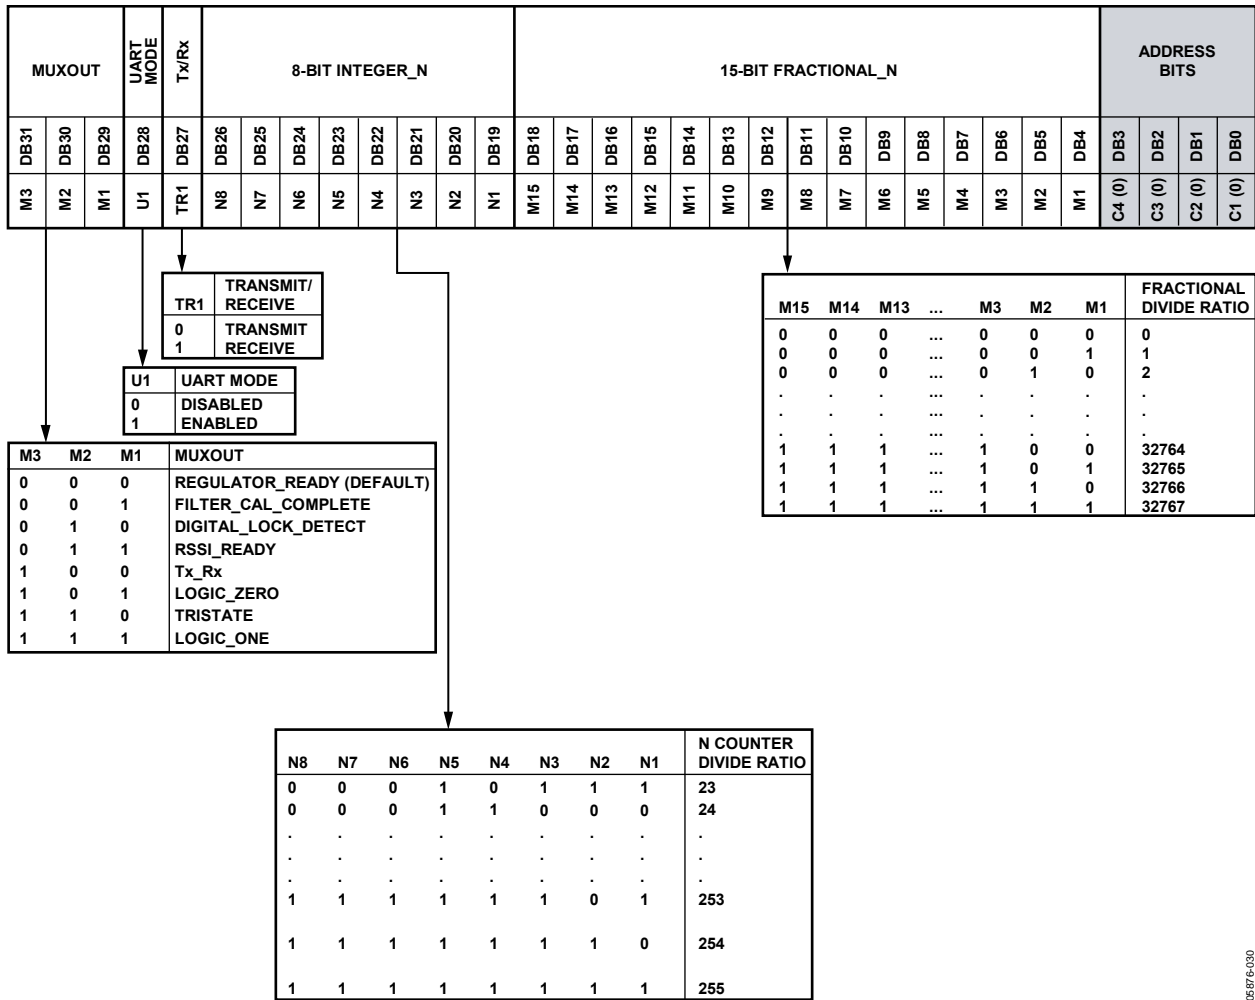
| MUXOUT | | | UART MODE | Tx/Rx | 8-BIT INTEGER_N | | | | | | | | 15-BIT FRACTIONAL_N | | | | | | | | | | | | | | | ADDRESS BITS | | | |
|---|---|---|---|---|---|---|---|---|---|---|---|---|---|---|---|---|---|---|---|---|---|---|---|---|---|---|---|---|---|---|---|
| DB31 | DB30 | DB29 | DB28 | DB27 | DB26 | DB25 | DB24 | DB23 | DB22 | DB21 | DB20 | DB19 | DB18 | DB17 | DB16 | DB15 | DB14 | DB13 | DB12 | DB11 | DB10 | DB9 | DB8 | DB7 | DB6 | DB5 | DB4 | DB3 | DB2 | DB1 | DB0 |
| M3 | M2 | M1 | U1 | TR1 | N8 | N7 | N6 | N5 | N4 | N3 | N2 | N1 | M15 | M14 | M13 | M12 | M11 | M10 | M9 | M8 | M7 | M6 | M5 | M4 | M3 | M2 | M1 | C4 (0) | C3 (0) | C2 (0) | C1 (0) |

| TR1 | TRANSMIT/ RECEIVE |
|---|---|
| 0 | TRANSMIT |
| 1 | RECEIVE |

| U1 | UART MODE |
|---|---|
| 0 | DISABLED |
| 1 | ENABLED |

| M3 | M2 | M1 | MUXOUT |
|---|---|---|---|
| 0 | 0 | 0 | REGULATOR_READY (DEFAULT) |
| 0 | 0 | 1 | FILTER_CAL_COMPLETE |
| 0 | 1 | 0 | DIGITAL_LOCK_DETECT |
| 0 | 1 | 1 | RSSI_READY |
| 1 | 0 | 0 | Tx_Rx |
| 1 | 0 | 1 | LOGIC_ZERO |
| 1 | 1 | 0 | TRISTATE |
| 1 | 1 | 1 | LOGIC_ONE |

| M15 | M14 | M13 | ... | M3 | M2 | M1 | FRACTIONAL DIVIDE RATIO |
|---|---|---|---|---|---|---|---|
| 0 | 0 | 0 | ... | 0 | 0 | 0 | 0 |
| 0 | 0 | 0 | ... | 0 | 0 | 1 | 1 |
| 0 | 0 | 0 | ... | 0 | 1 | 0 | 2 |
| . | . | . | ... | . | . | . | . |
| . | . | . | ... | . | . | . | . |
| . | . | . | ... | . | . | . | . |
| 1 | 1 | 1 | ... | 1 | 0 | 0 | 32764 |
| 1 | 1 | 1 | ... | 1 | 0 | 1 | 32765 |
| 1 | 1 | 1 | ... | 1 | 1 | 0 | 32766 |
| 1 | 1 | 1 | ... | 1 | 1 | 1 | 32767 |

| N8 | N7 | N6 | N5 | N4 | N3 | N2 | N1 | N COUNTER DIVIDE RATIO |
|---|---|---|---|---|---|---|---|---|
| 0 | 0 | 0 | 1 | 0 | 1 | 1 | 1 | 23 |
| 0 | 0 | 0 | 1 | 1 | 0 | 0 | 0 | 24 |
| . | . | . | . | . | . | . | . | . |
| . | . | . | . | . | . | . | . | . |
| . | . | . | . | . | . | . | . | . |
| 1 | 1 | 1 | 1 | 1 | 1 | 0 | 1 | 253 |
| 1 | 1 | 1 | 1 | 1 | 1 | 1 | 0 | 254 |
| 1 | 1 | 1 | 1 | 1 | 1 | 1 | 1 | 255 |

05876-030